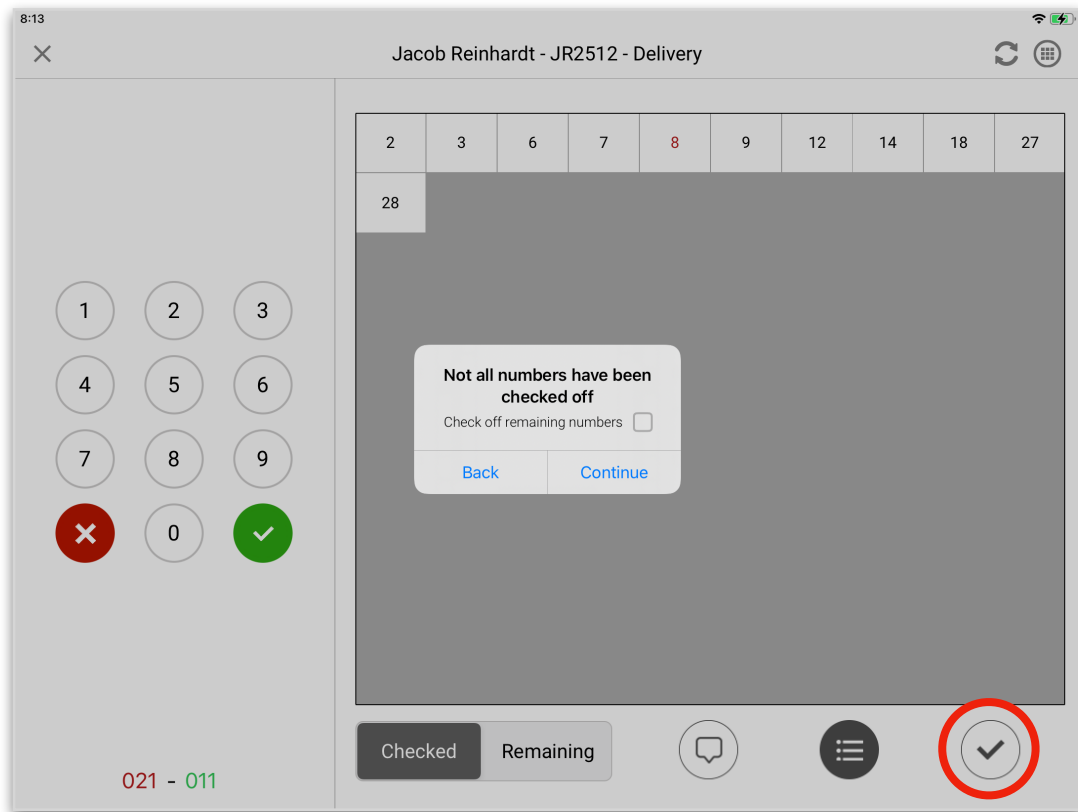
8:13

Jacob Reinhardt - JR2512 - Delivery

| 2 | 3 | 6 | 7 | 8 | 9 | 12 | 14 | 18 | 27 |
|---|---|---|---|---|---|---|---|---|---|
| 28 | | | | | | | | | |

1 2 3
4 5 6
7 8 9
0

Not all numbers have been checked off
Check off remaining numbers
Back Continue

021 - 011

Checked Remaining